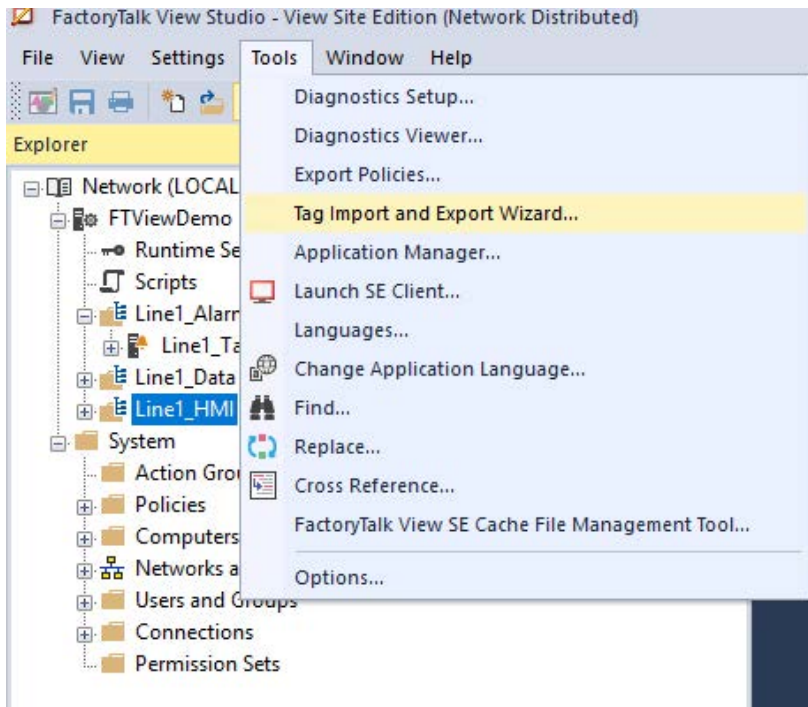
FactoryTalk View Studio - View Site Edition (Network Distributed)

File View Settings Tools Window Help

Explorer

Network (LOCAL
FTViewDemo
Runtime Se
Scripts
Line1_Alarn
Line1_Ta
Line1_Data
Line1_HMI
System
Action Gro
Policies
Computers
Networks a
Users and Groups
Connections
Permission Sets

Diagnostics Setup...
Diagnostics Viewer...
Export Policies...
Tag Import and Export Wizard...
Application Manager...
Launch SE Client...
Languages...
Change Application Language...
Find...
Replace...
Cross Reference...
FactoryTalk View SE Cache File Management Tool...
Options...